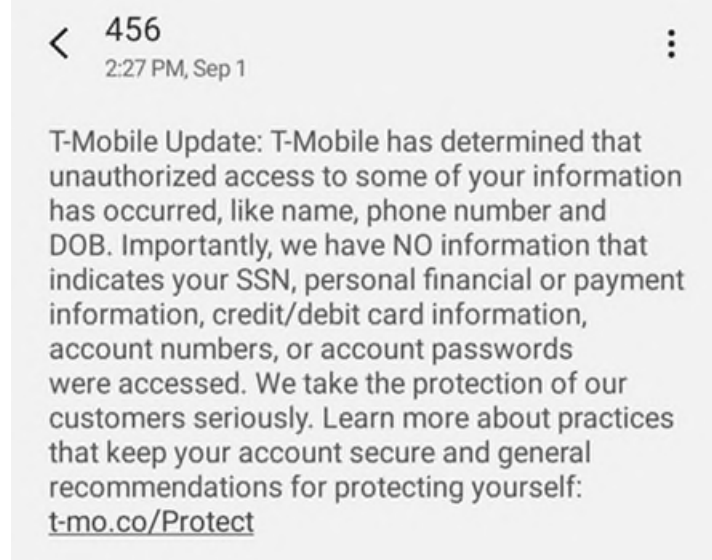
<

456

2:27 PM, Sep 1

⋮

T-Mobile Update: T-Mobile has determined that unauthorized access to some of your information has occurred, like name, phone number and DOB. Importantly, we have NO information that indicates your SSN, personal financial or payment information, credit/debit card information, account numbers, or account passwords were accessed. We take the protection of our customers seriously. Learn more about practices that keep your account secure and general recommendations for protecting yourself: t-mo.co/Protect